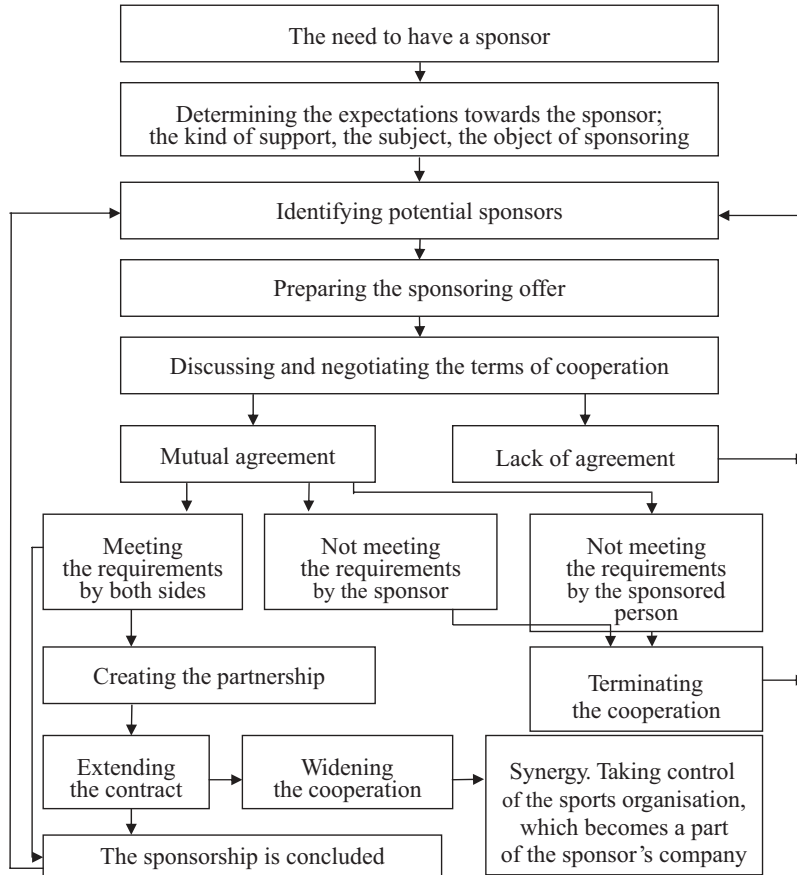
The need to have a sponsor

Determining the expectations towards the sponsor; the kind of support, the subject, the object of sponsoring

Identifying potential sponsors

Preparing the sponsoring offer

Discussing and negotiating the terms of cooperation

Mutual agreement

Lack of agreement

Meeting the requirements by both sides

Not meeting the requirements by the sponsor

Not meeting the requirements by the sponsored person

Creating the partnership

Terminating the cooperation

Extending the contract

Widening the cooperation

Synergy. Taking control of the sports organisation, which becomes a part of the sponsor's company

The sponsorship is concluded